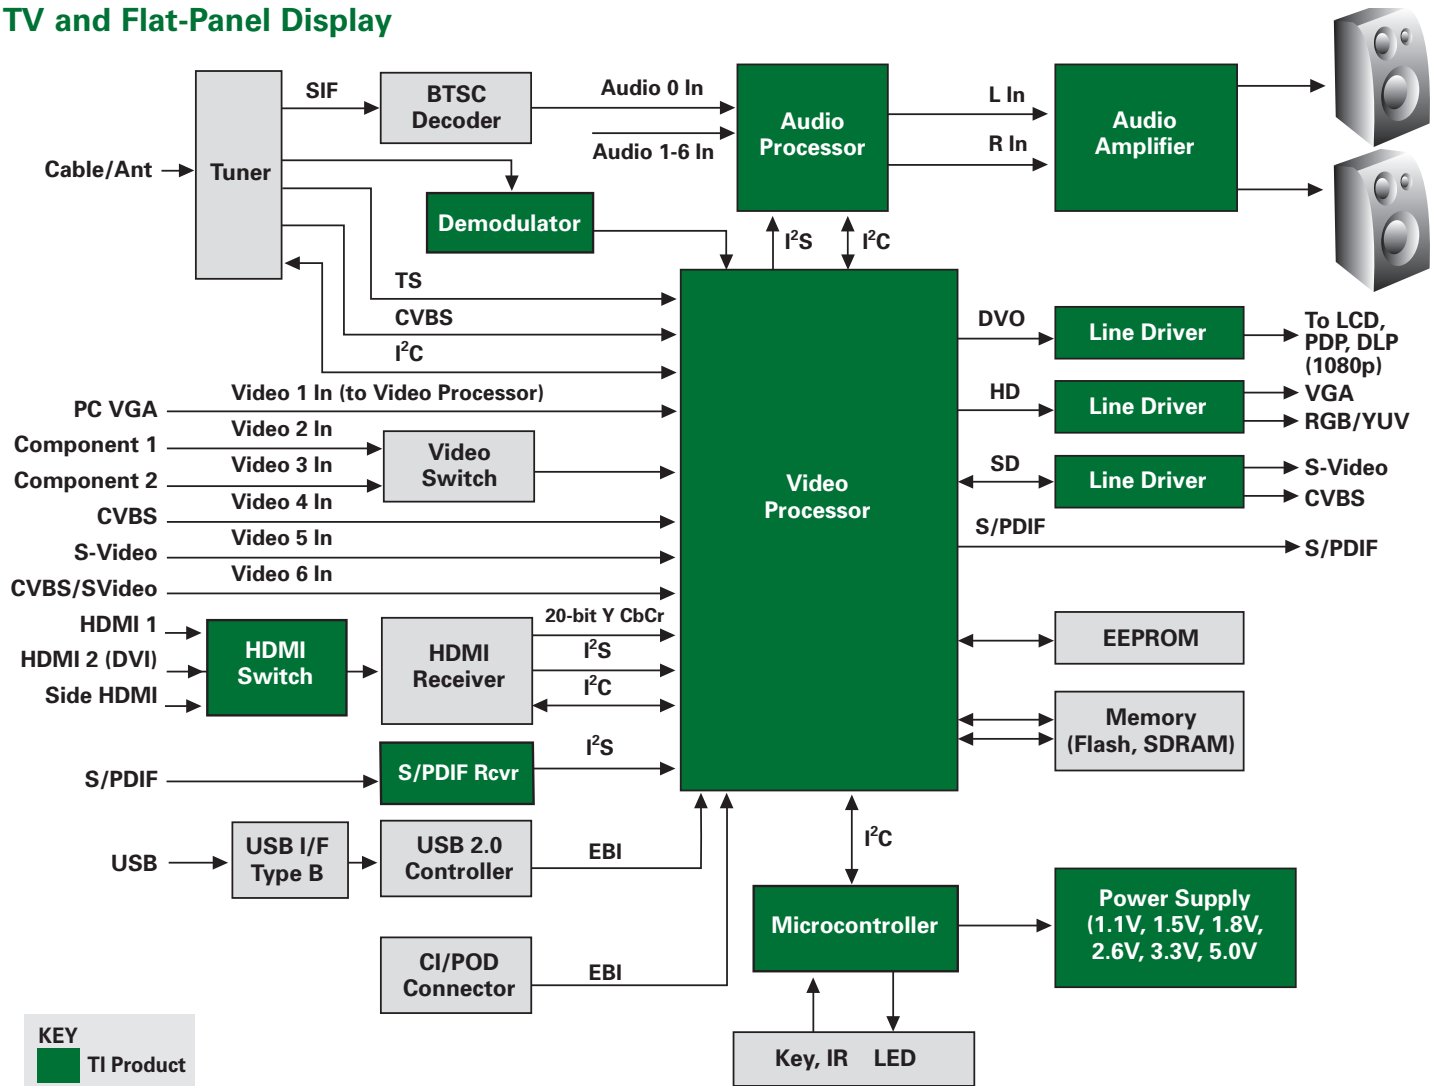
TV and Flat-Panel Display

SIF
BTSC Decoder
Audio 0 In
Audio 1-6 In
Audio Processor
L In
R In
Audio Amplifier
Cable/Ant
Tuner
Demodulator
$I^2S$
$I^2C$
TS
CVBS
$I^2C$
Video 1 In (to Video Processor)
PC VGA
Component 1
Video 2 In
Component 2
Video 3 In
Video Switch
Video 4 In
CVBS
Video 5 In
S-Video
Video 6 In
CVBS/SVideo
Video Processor
DVO
Line Driver
To LCD, PDP, DLP (1080p)
HD
Line Driver
VGA
RGB/YUV
SD
Line Driver
S-Video
CVBS
S/PDIF
S/PDIF
HDMI 1
HDMI 2 (DVI)
Side HDMI
HDMI Switch
HDMI Receiver
20-bit Y CbCr
$I^2S$
$I^2C$
EEPROM
Memory (Flash, SDRAM)
S/PDIF
S/PDIF Rcvr
$I^2S$
USB
USB I/F Type B
USB 2.0 Controller
EBI
$I^2C$
Microcontroller
Power Supply (1.1V, 1.5V, 1.8V, 2.6V, 3.3V, 5.0V
CI/POD Connector
EBI
Key, IR
LED
KEY
TI Product